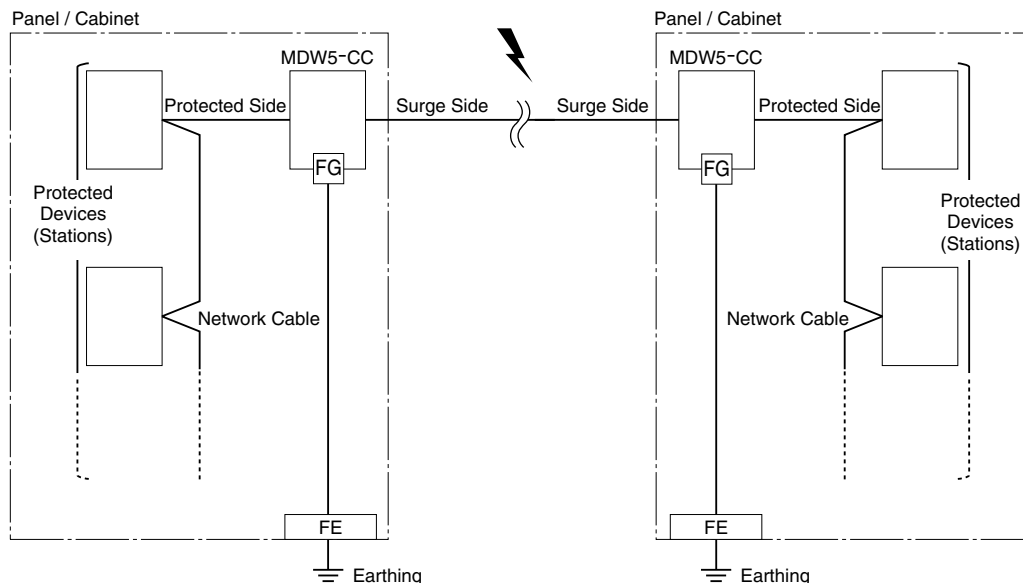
Panel / Cabinet

MDW5-CC

Protected Side

Surge Side

FG

Protected Devices (Stations)

Network Cable

FE

Earthing

Panel / Cabinet

Surge Side

MDW5-CC

Protected Side

FG

Protected Devices (Stations)

Network Cable

FE

Earthing